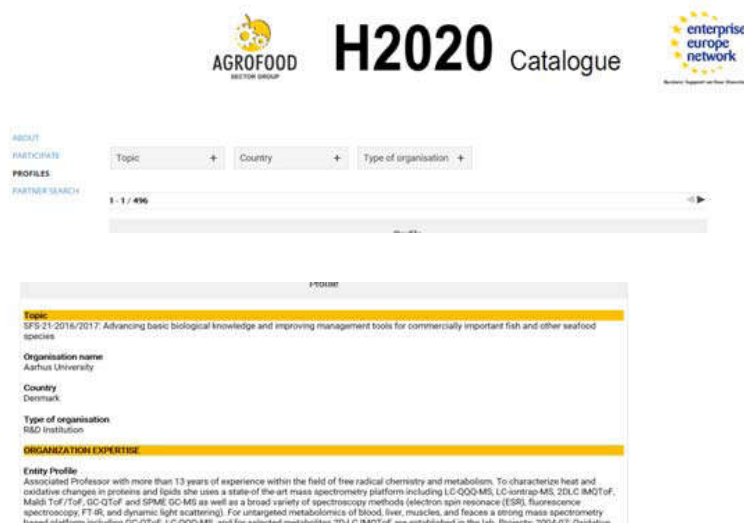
AGROFOOD
SECTOR GROUP

H2020 Catalogue

enterprise europe network

ABOUT
PARTICIPATE
PROFILES
PARTNER SEARCH

Topic +
Country +
Type of organisation +

1 - 1 / 496

Profile

Topic
SFS-21-2016/2017: Advancing basic biological knowledge and improving management tools for commercially important fish and other seafood species

Organisation name
Aarhus University

Country
Denmark

Type of organisation
R&D Institution

ORGANIZATION EXPERTISE

Entity Profile
Associated Professor with more than 13 years of experience within the field of free radical chemistry and metabolism. To characterize heat and oxidative changes in proteins and lipids she uses a state-of-the-art mass spectrometry platform including LC-QQQ-MS, LC-iontrap-MS, 2DLC IMQToF, Maldi ToF/ToF, GC-QToF and SPME GC-MS as well as a broad variety of spectroscopy methods (electron spin resonace (ESR), fluorescence spectroscopy, FT-IR, and dynamic light scattering). For untargeted metabolomics of blood, liver, muscles, and feaces a strong mass spectrometry based platform including GC-QToF, LC-QQQ-MS, and for selected metabolites 2D-LC IMQToF are established in the lab. Projects: 2004-07: Oxidation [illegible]